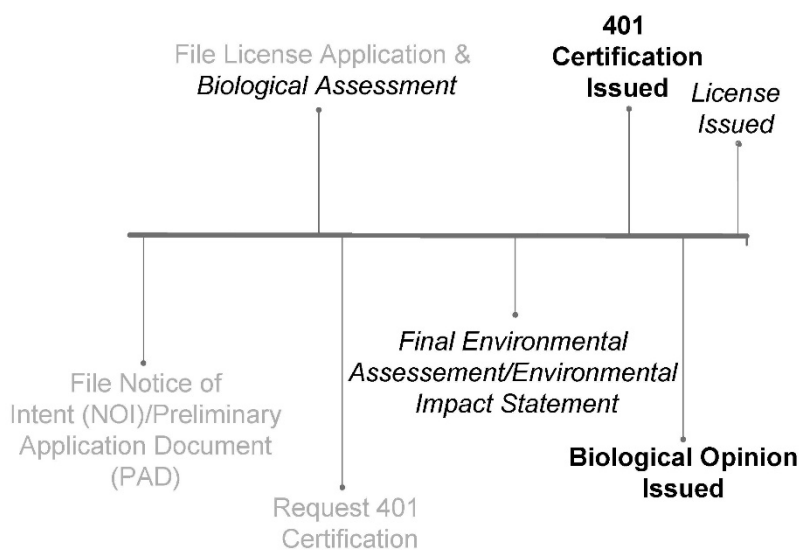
File License Application & Biological Assessment

401 Certification Issued

License Issued

File Notice of Intent (NOI)/Preliminary Application Document (PAD)

Request 401 Certification

Final Environmental Assessement/Environmental Impact Statement

Biological Opinion Issued